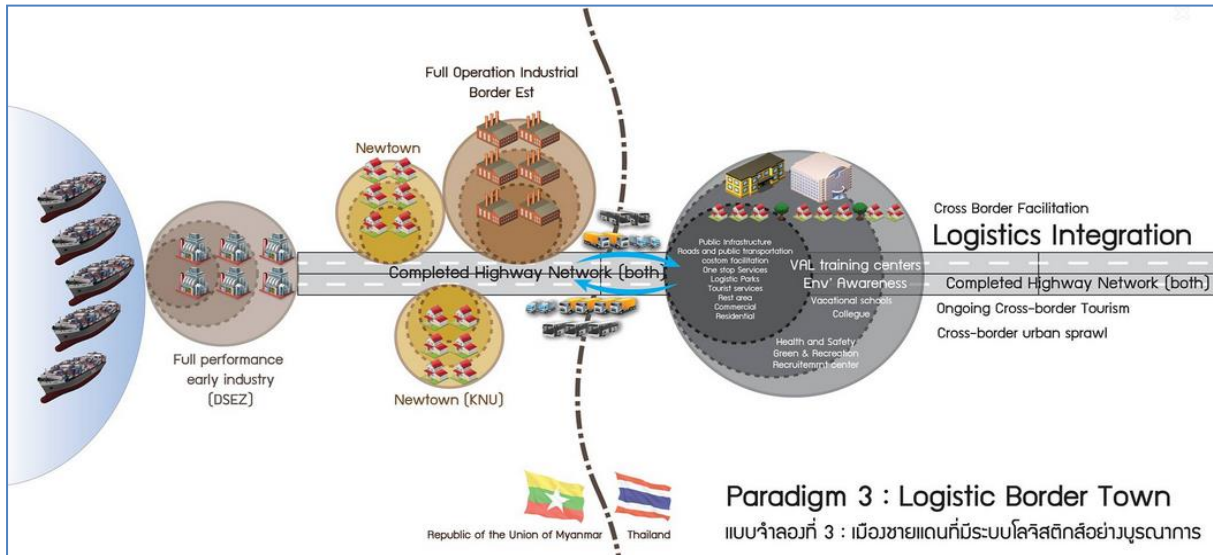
Full Operation Industrial Border Est

Newtown

Full performance early industry (DSEZ)

Completed Highway Network (both)

Newtown (KNU)

Public Infrastructure
Roads and public transportation
costom facilitation
One stop Services
Logistic Parks
Tourist services
Rest area
Commercial
Residential

VAL training centers
Env' Awareness
Vacational schools
Collegue

Health and Safety
Green & Recreation
Recruitemrnt center

Cross Border Facilitation

Logistics Integration

Completed Highway Network (both)

Ongoing Cross-border Tourism

Cross-border urban sprawl

Republic of the Union of Myanmar

Thailand

Paradigm 3 : Logistic Border Town

แบบจำลองที่ 3 : เมืองชายแดนที่มีระบบโลจิสติกส์อย่างบูรณาการ